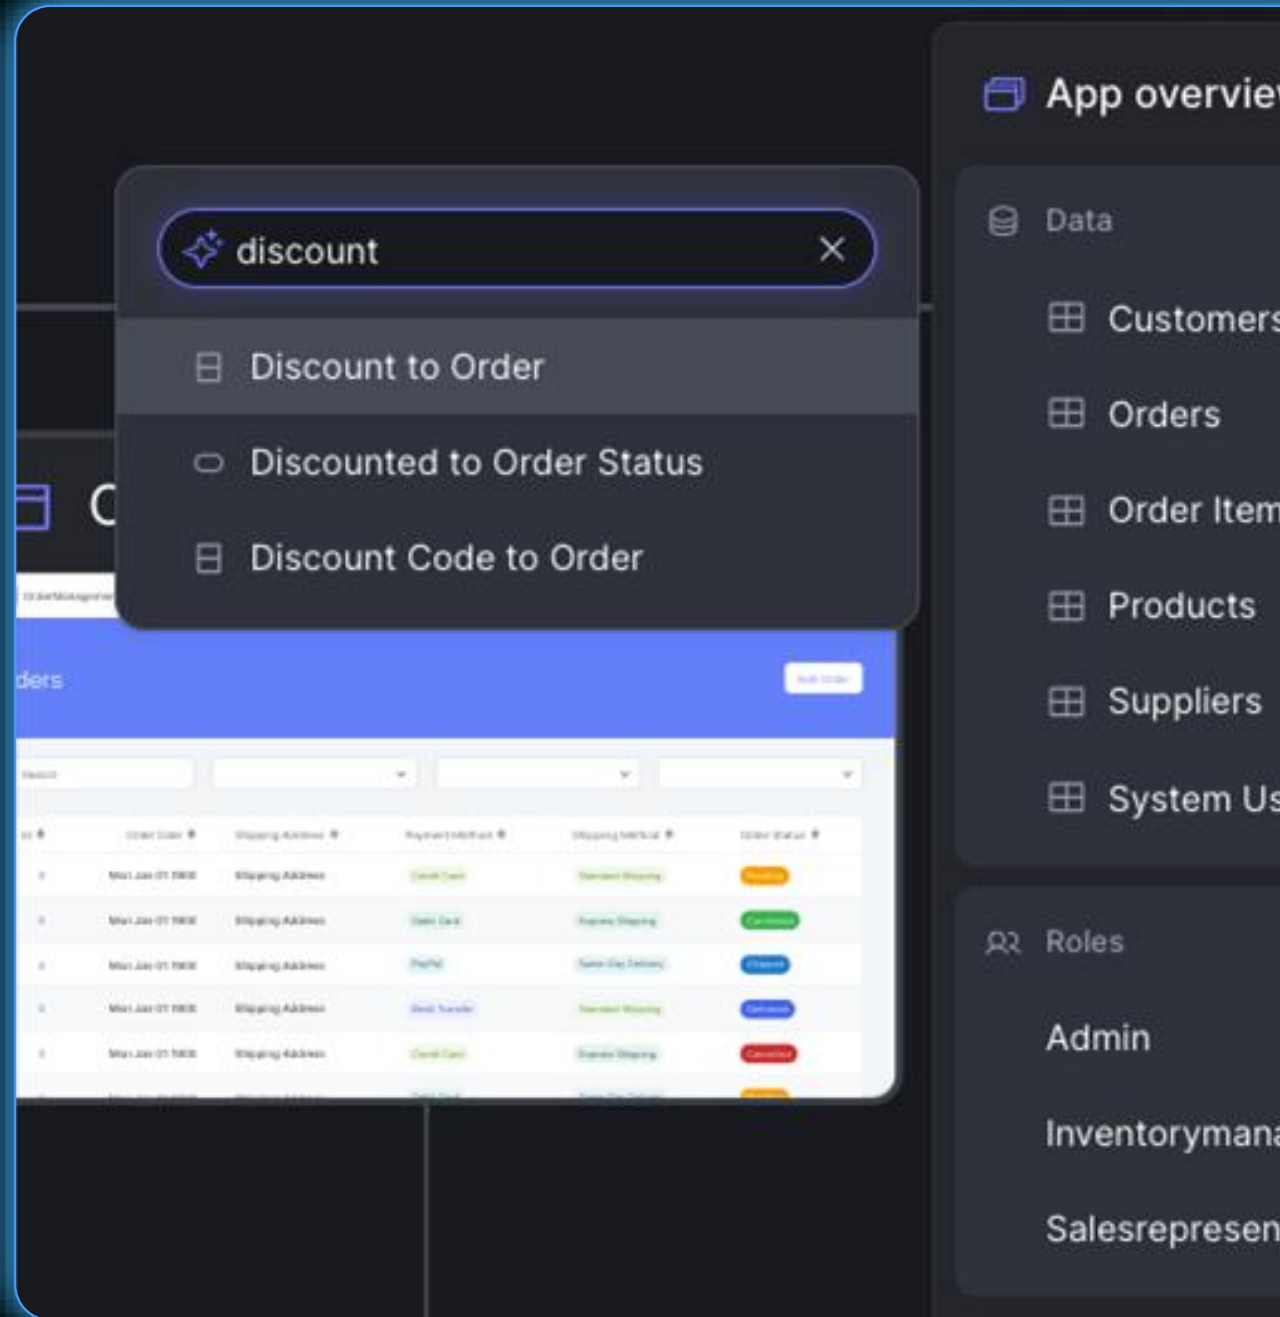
discount

Discount to Order

Discounted to Order Status

Discount Code to Order

C

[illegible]

ders

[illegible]

| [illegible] | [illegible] | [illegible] | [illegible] | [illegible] | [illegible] |
|---|---|---|---|---|---|
| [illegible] | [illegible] | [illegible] | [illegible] | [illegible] | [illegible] |
| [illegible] | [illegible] | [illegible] | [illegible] | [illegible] | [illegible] |
| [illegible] | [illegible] | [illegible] | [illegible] | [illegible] | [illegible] |
| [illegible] | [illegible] | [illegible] | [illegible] | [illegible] | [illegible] |
| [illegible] | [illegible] | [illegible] | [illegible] | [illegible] | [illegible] |

App overvie

Data

Customers

Orders

Order Item

Products

Suppliers

System Us

Roles

Admin

Inventorymana

Salesrepresen